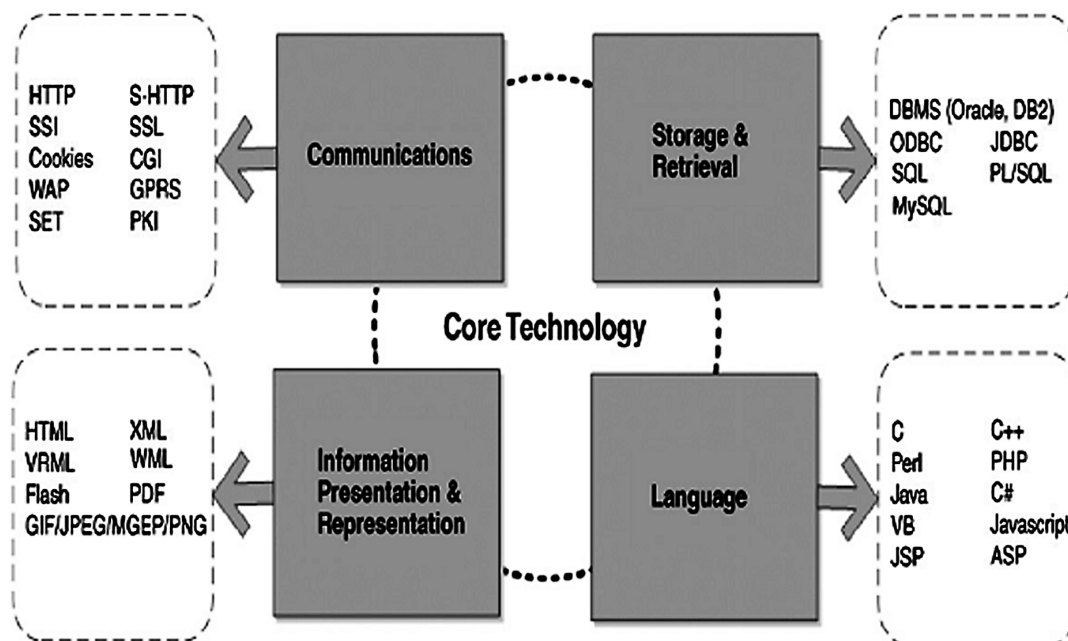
HTTP S-HTTP
SSI SSL
Cookies CGI
WAP GPRS
SET PKI

Communications

Storage & Retrieval

DBMS (Oracle, DB2)
ODBC JDBC
SQL PL/SQL
MySQL

Core Technology

HTML XML
VRML WML
Flash PDF
GIF/JPEG/MGEP/PNG

Information Presentation & Representation

Language

C C++
Perl PHP
Java C#
VB Javascript
JSP ASP